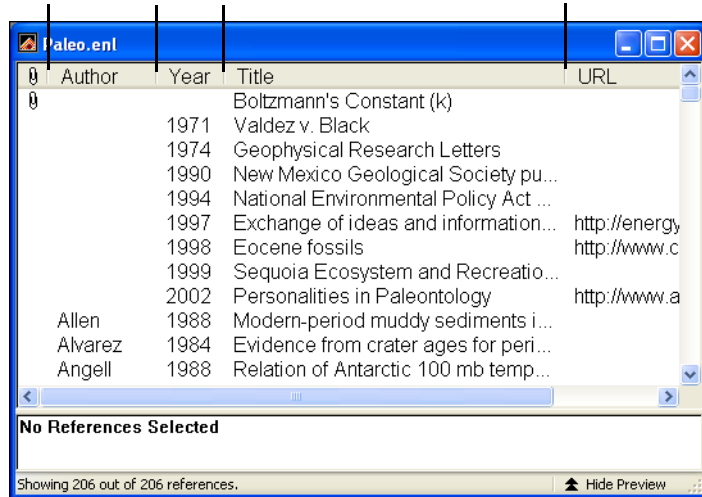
Paleo.enl

| | Author | Year | Title | URL |
|---|---|---|---|---|
| | | | Boltzmann's Constant (k) | |
| | | 1971 | Valdez v. Black | |
| | | 1974 | Geophysical Research Letters | |
| | | 1990 | New Mexico Geological Society pu... | |
| | | 1994 | National Environmental Policy Act ... | |
| | | 1997 | Exchange of ideas and information... | http://energy |
| | | 1998 | Eocene fossils | http://www.c |
| | | 1999 | Sequoia Ecosystem and Recreatio... | |
| | | 2002 | Personalities in Paleontology | http://www.a |
| | Allen | 1988 | Modern-period muddy sediments i... | |
| | Alvarez | 1984 | Evidence from crater ages for peri... | |
| | Angell | 1988 | Relation of Antarctic 100 mb temp... | |

No References Selected

Showing 206 out of 206 references.

Hide Preview